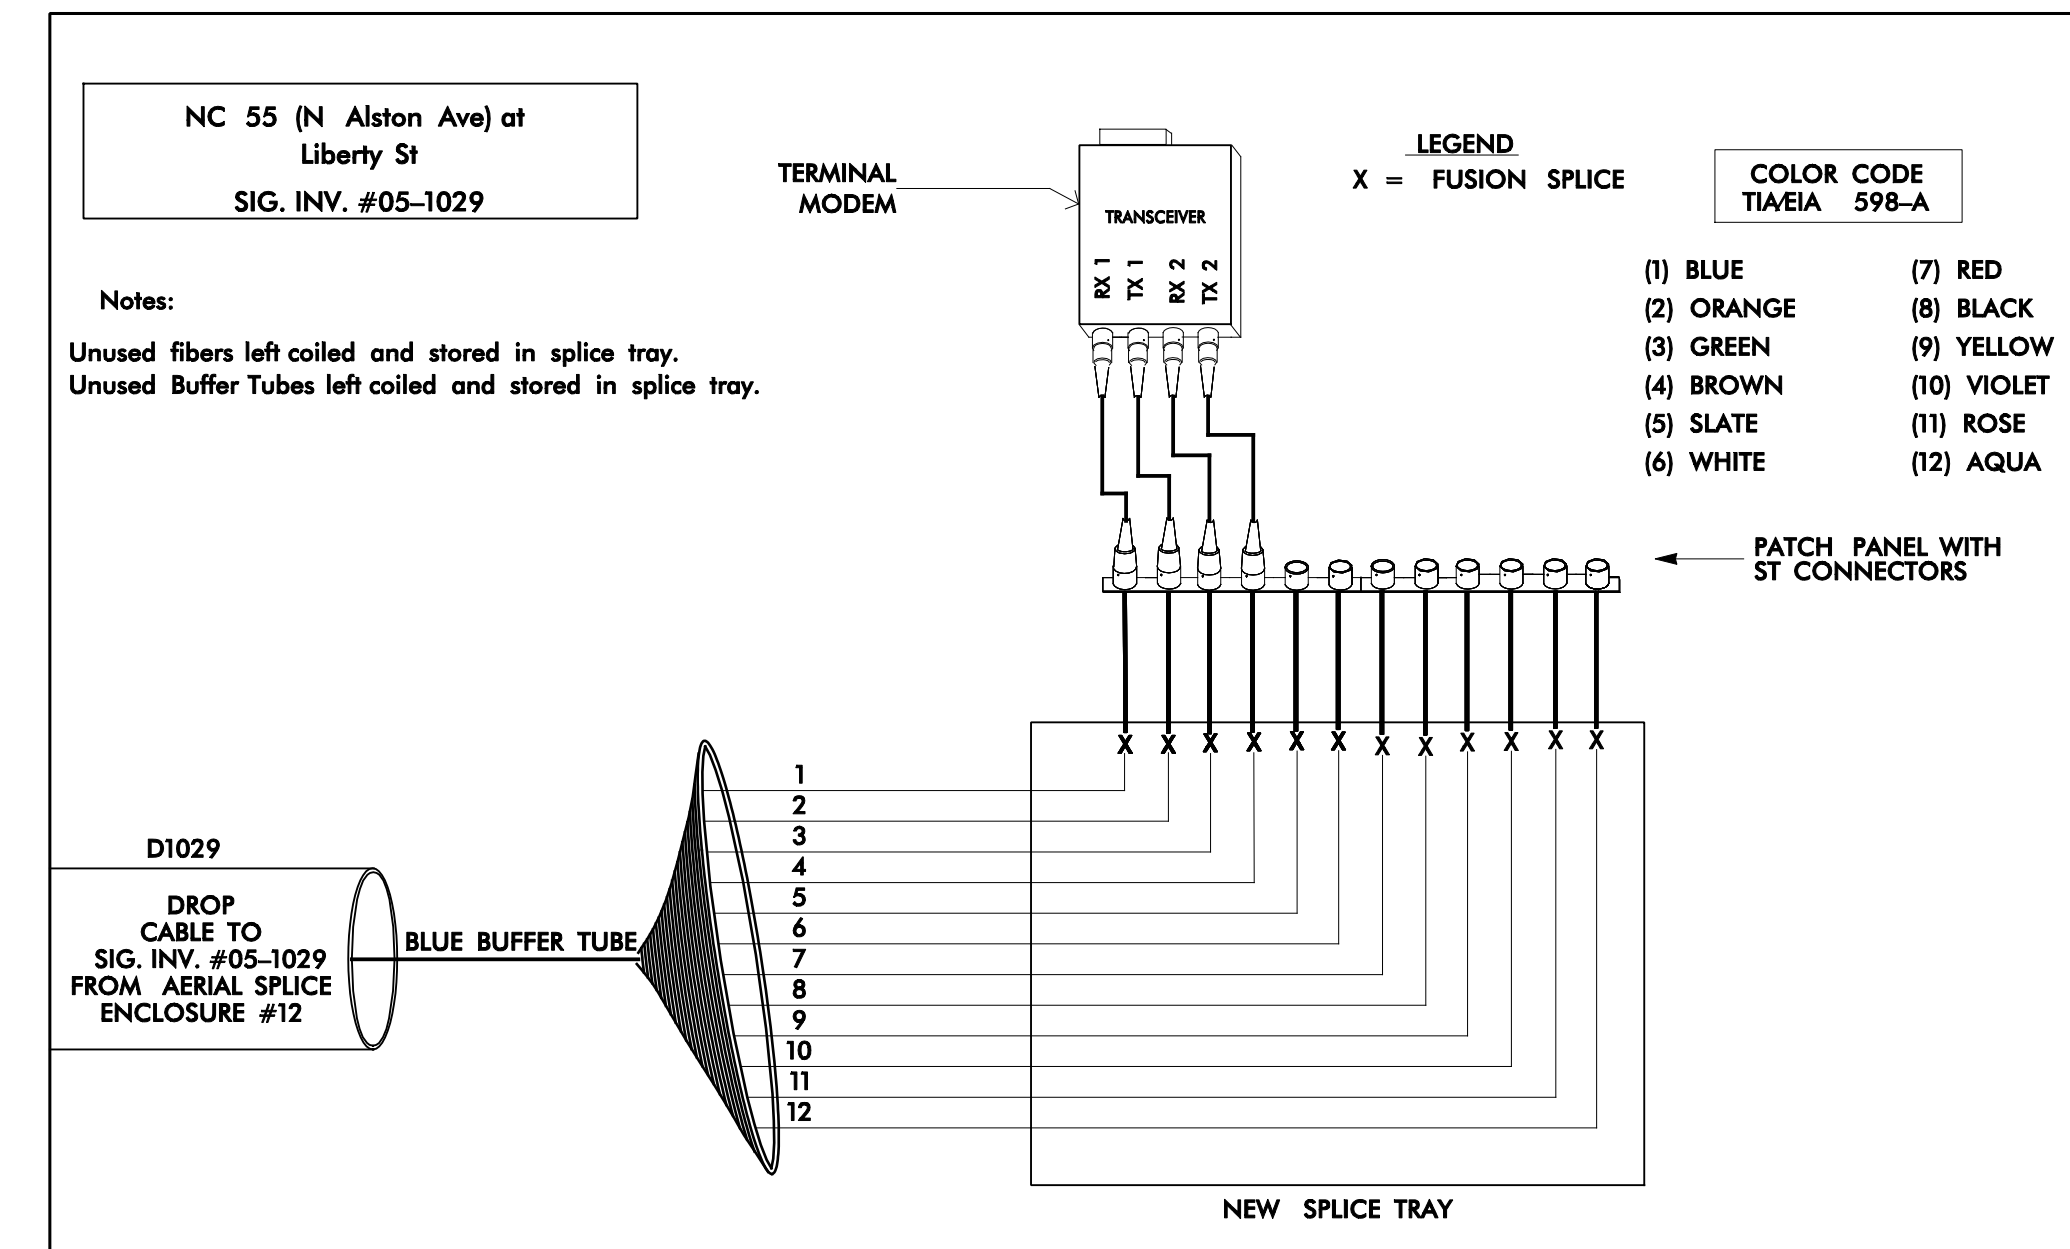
NC 55 (N Alston Ave) at
Liberty St
SIG. INV. #05–1029

Notes:

Unused fibers left coiled and stored in splice tray.
Unused Buffer Tubes left coiled and stored in splice tray.

TERMINAL MODEM

TRANSCEIVER

RX 1 TX 1 RX 2 TX 2

LEGEND
X = FUSION SPLICE

COLOR CODE
TIA/EIA 598–A

(1) BLUE
(2) ORANGE
(3) GREEN
(4) BROWN
(5) SLATE
(6) WHITE
(7) RED
(8) BLACK
(9) YELLOW
(10) VIOLET
(11) ROSE
(12) AQUA

PATCH PANEL WITH ST CONNECTORS

X X X X X X X X X X X X

1
2
3
4
5
6
7
8
9
10
11
12

D1029

DROP CABLE TO SIG. INV. #05–1029 FROM AERIAL SPLICE ENCLOSURE #12

BLUE BUFFER TUBE

NEW SPLICE TRAY